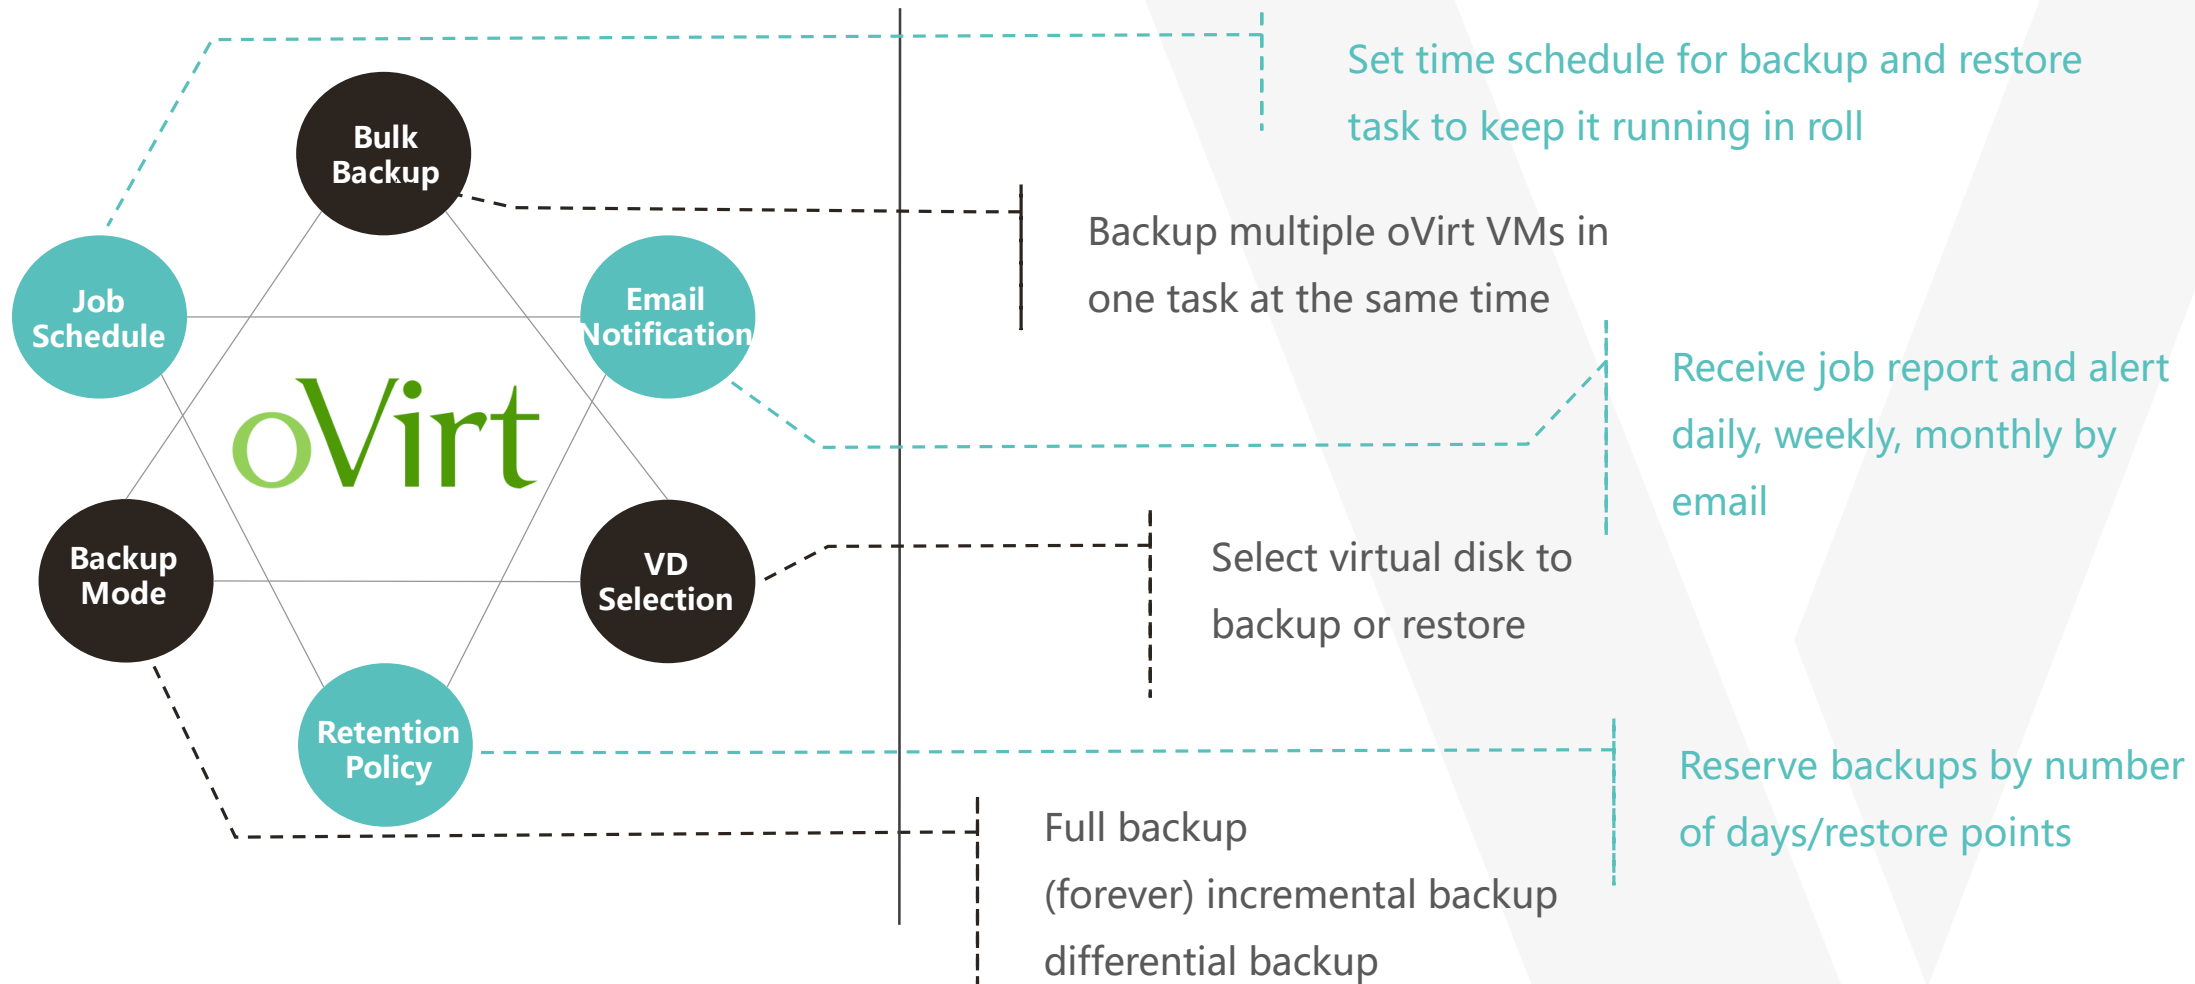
Bulk Backup

Job Schedule

Email Notification

oVirt

Backup Mode

VD Selection

Retention Policy

Set time schedule for backup and restore task to keep it running in roll

Backup multiple oVirt VMs in one task at the same time

Receive job report and alert daily, weekly, monthly by email

Select virtual disk to backup or restore

Reserve backups by number of days/restore points

Full backup
(forever) incremental backup
differential backup